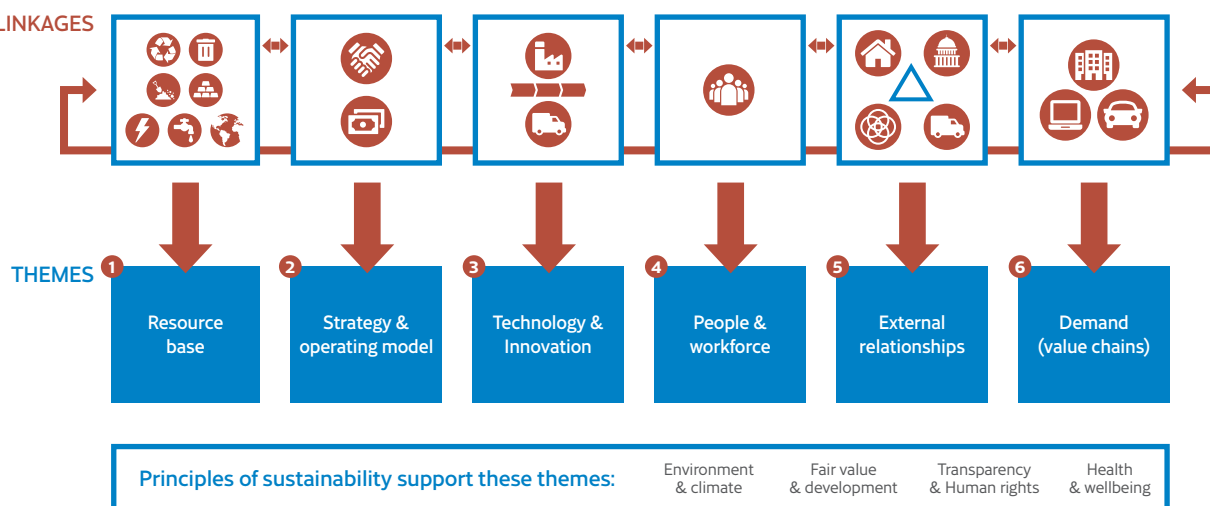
LINKAGES

THEMES

1 Resource base

2 Strategy & operating model

3 Technology & Innovation

4 People & workforce

5 External relationships

6 Demand (value chains)

Principles of sustainability support these themes:

Environment & climate

Fair value & development

Transparency & Human rights

Health & wellbeing